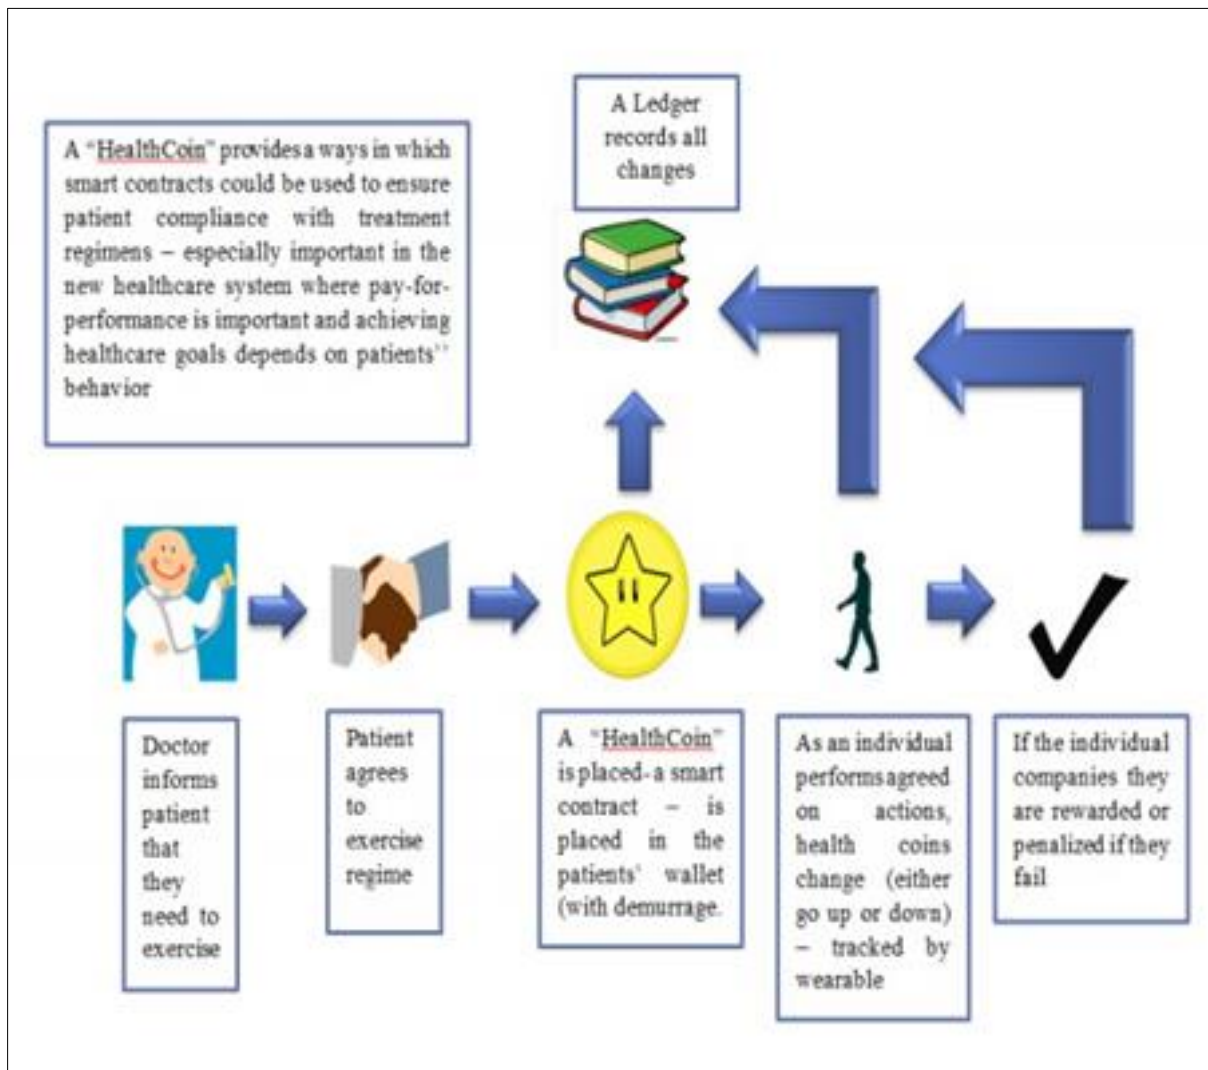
A "HealthCoin" provides a ways in which smart contracts could be used to ensure patient compliance with treatment regimens – especially important in the new healthcare system where pay-for-performance is important and achieving healthcare goals depends on patients'' behavior

A Ledger records all changes

Doctor informs patient that they need to exercise

Patient agrees to exercise regime

A "HealthCoin" is placed- a smart contract – is placed in the patients' wallet (with demurrage.

As an individual performs agreed on actions, health coins change (either go up or down) – tracked by wearable

If the individual companies they are rewarded or penalized if they fail